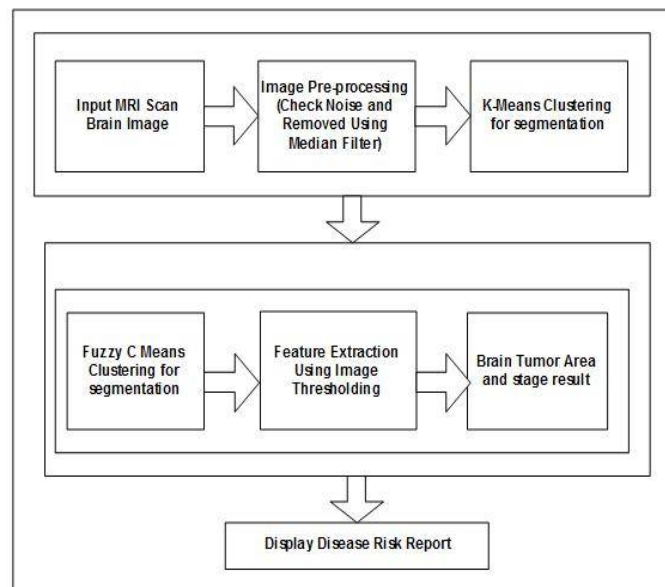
Input MRI Scan Brain Image

Image Pre-processing (Check Noise and Removed Using Median Filter)

K-Means Clustering for segmentation

Fuzzy C Means Clustering for segmentation

Feature Extraction Using Image Thresholding

Brain Tumor Area and stage result

Display Disease Risk Report